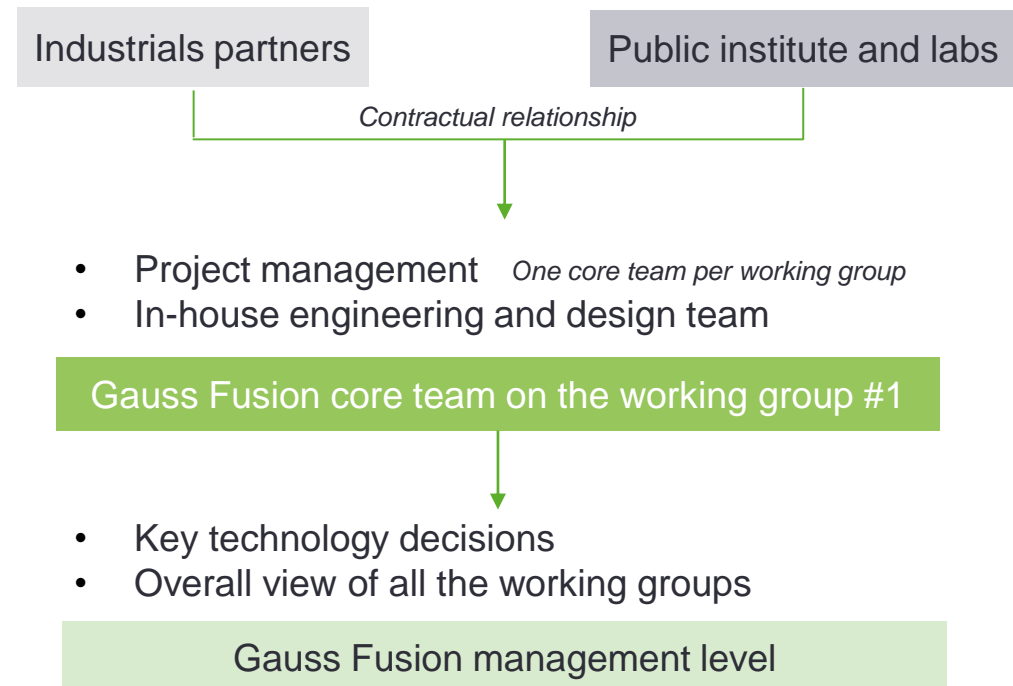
Industrials partners

Public institute and labs

Contractual relationship

- Project management *One core team per working group*
- In-house engineering and design team

Gauss Fusion core team on the working group #1

- Key technology decisions
- Overall view of all the working groups

Gauss Fusion management level